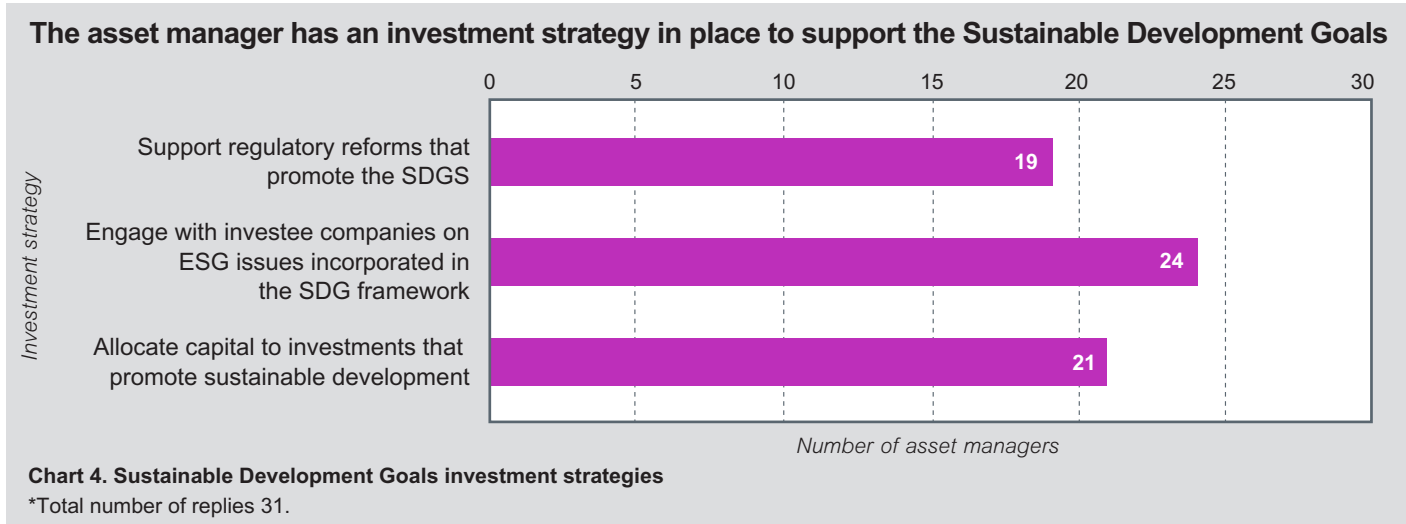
The asset manager has an investment strategy in place to support the Sustainable Development Goals

0 5 10 15 20 25 30

Investment strategy

Support regulatory reforms that promote the SDGS — 19

Engage with investee companies on ESG issues incorporated in the SDG framework — 24

Allocate capital to investments that promote sustainable development — 21

Number of asset managers

Chart 4. Sustainable Development Goals investment strategies

*Total number of replies 31.